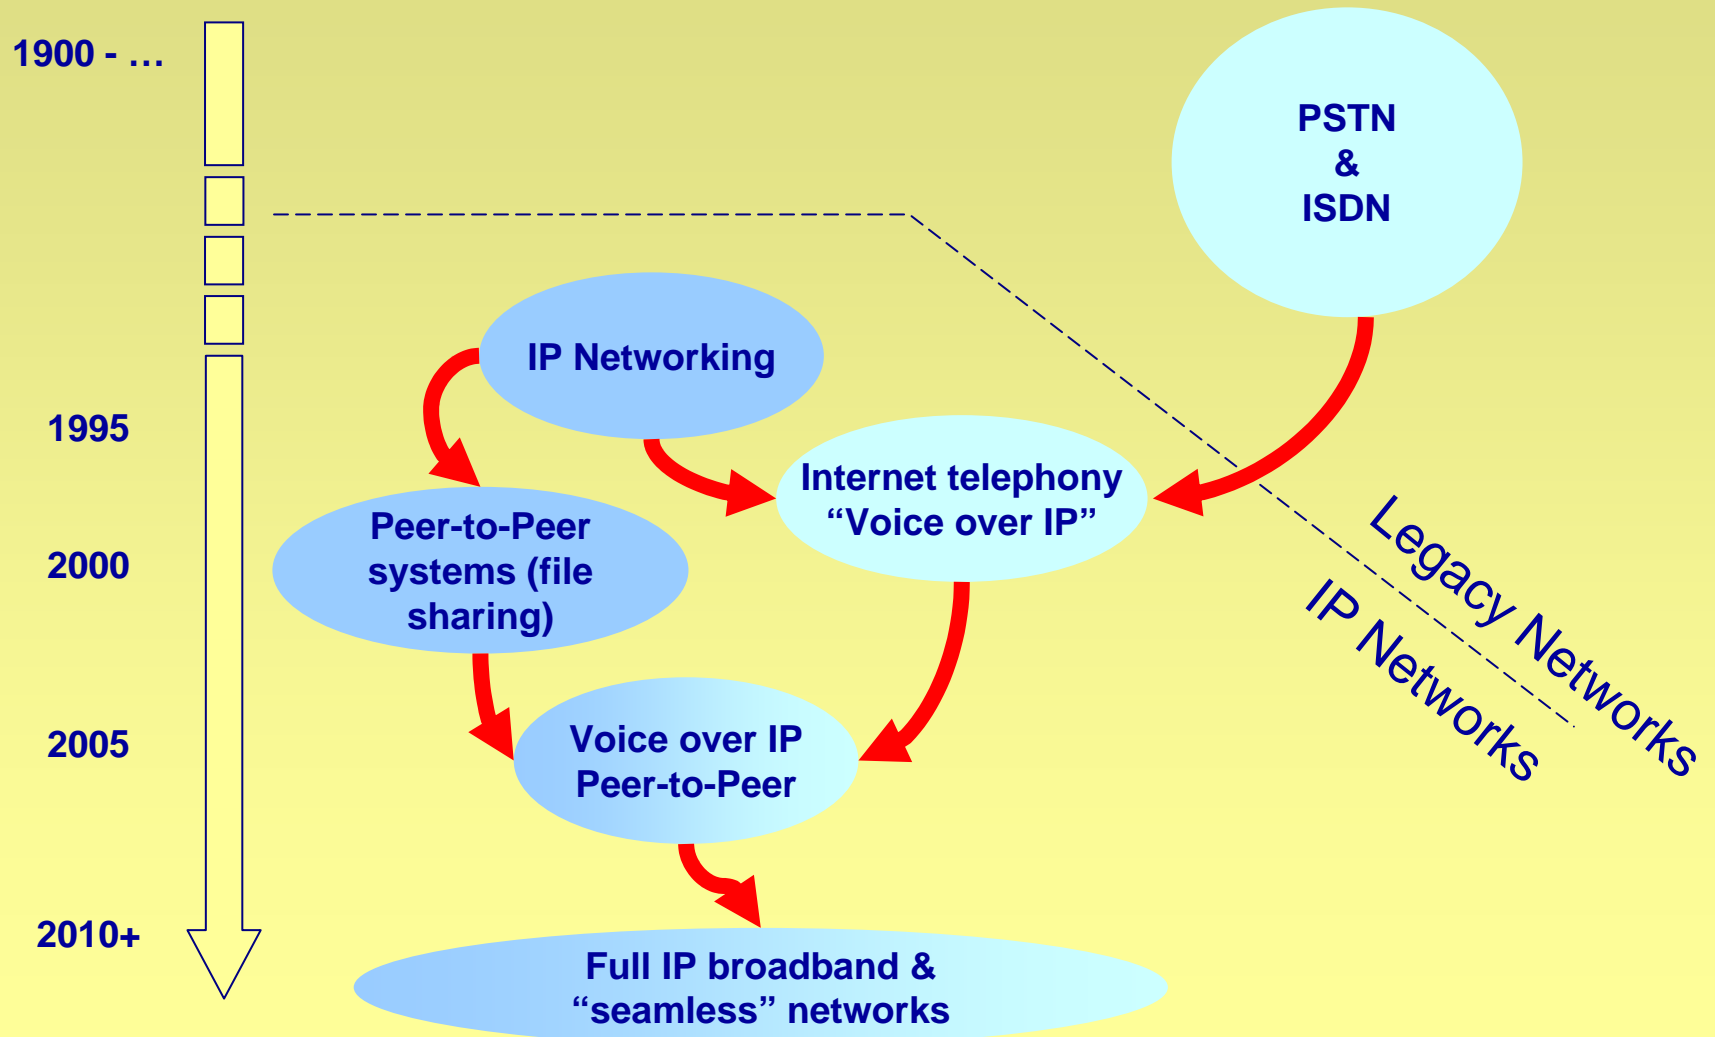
1900 - …

1995

2000

2005

2010+

PSTN
&
ISDN

IP Networking

Internet telephony
“Voice over IP”

Peer-to-Peer systems (file sharing)

Voice over IP
Peer-to-Peer

Full IP broadband &
“seamless” networks

Legacy Networks

IP Networks